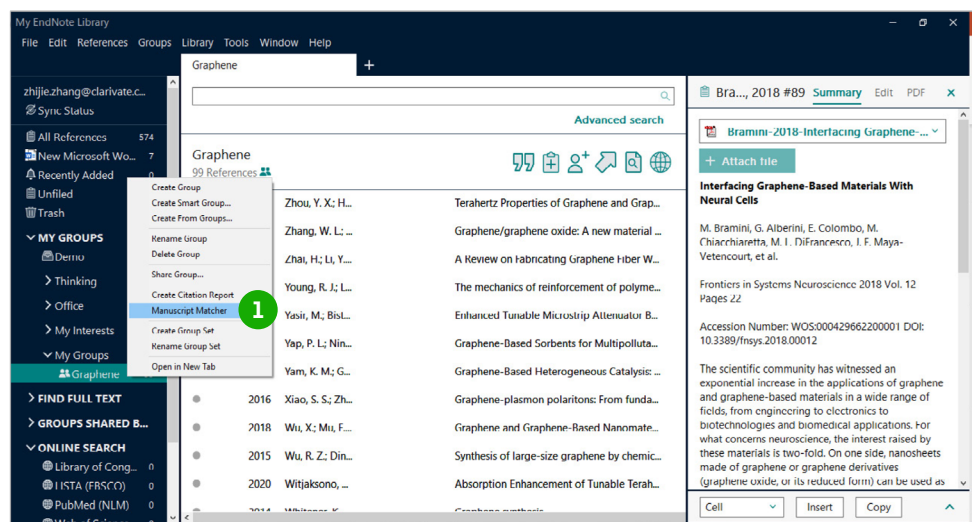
My EndNote Library

File Edit References Groups Library Tools Window Help

zhijie.zhang@clarivate.c...
Sync Status

All References 574
New Microsoft Wo... 7
Recently Added 0
Unfiled
Trash

MY GROUPS
Demo
Thinking
Office
My Interests
My Groups
Graphene

FIND FULL TEXT
GROUPS SHARED B...
ONLINE SEARCH
Library of Cong... 0
LISTA (EBSCO) 0
PubMed (NLM) 0

Create Group
Create Smart Group...
Create From Groups...
Rename Group
Delete Group
Share Group...
Create Citation Report
Manuscript Matcher
Create Group Set
Rename Group Set
Open in New Tab

1

Graphene

Advanced search

Graphene
99 References

| | | | |
|---|---|---|---|
| | | Zhou, Y. X.; H... | Terahertz Properties of Graphene and Grap... |
| | | Zhang, W. L.; ... | Graphene/graphene oxide: A new material ... |
| | | Zhai, H.; Li, Y.... | A Review on Fabricating Graphene Fiber W... |
| | | Young, R. J.; L... | The mechanics of reinforcement of polyme... |
| | | Yasir, M.; Bist... | Enhanced Tunable Microstrip Attenuator B... |
| | | Yap, P. L.; Nin... | Graphene-Based Sorbents for Multipolluta... |
| | | Yam, K. M.; G... | Graphene-Based Heterogeneous Catalysis: ... |
| ● | 2016 | Xiao, S. S.; Zh... | Graphene-plasmon polaritons: From funda... |
| ● | 2018 | Wu, X.; Mu, F.... | Graphene and Graphene-Based Nanomate... |
| ● | 2015 | Wu, R. Z.; Din... | Synthesis of large-size graphene by chemic... |
| ● | 2020 | Witjaksono, ... | Absorption Enhancement of Tunable Terah... |

Bra..., 2018 #89 Summary Edit PDF

Bramini-2018-Interfacing Graphene-...

+ Attach file

Interfacing Graphene-Based Materials With Neural Cells

M. Bramini, G. Alberini, E. Colombo, M. Chiacchiaretta, M. L. DiFrancesco, J. F. Maya-Vetencourt, et al.

Frontiers in Systems Neuroscience 2018 Vol. 12 Pages 22

Accession Number: WOS:000429662200001 DOI: 10.3389/fnsys.2018.00012

The scientific community has witnessed an exponential increase in the applications of graphene and graphene-based materials in a wide range of fields, from engineering to electronics to biotechnologies and biomedical applications. For what concerns neuroscience, the interest raised by these materials is two-fold. On one side, nanosheets made of graphene or graphene derivatives (graphene oxide, or its reduced form) can be used as

Cell Insert Copy